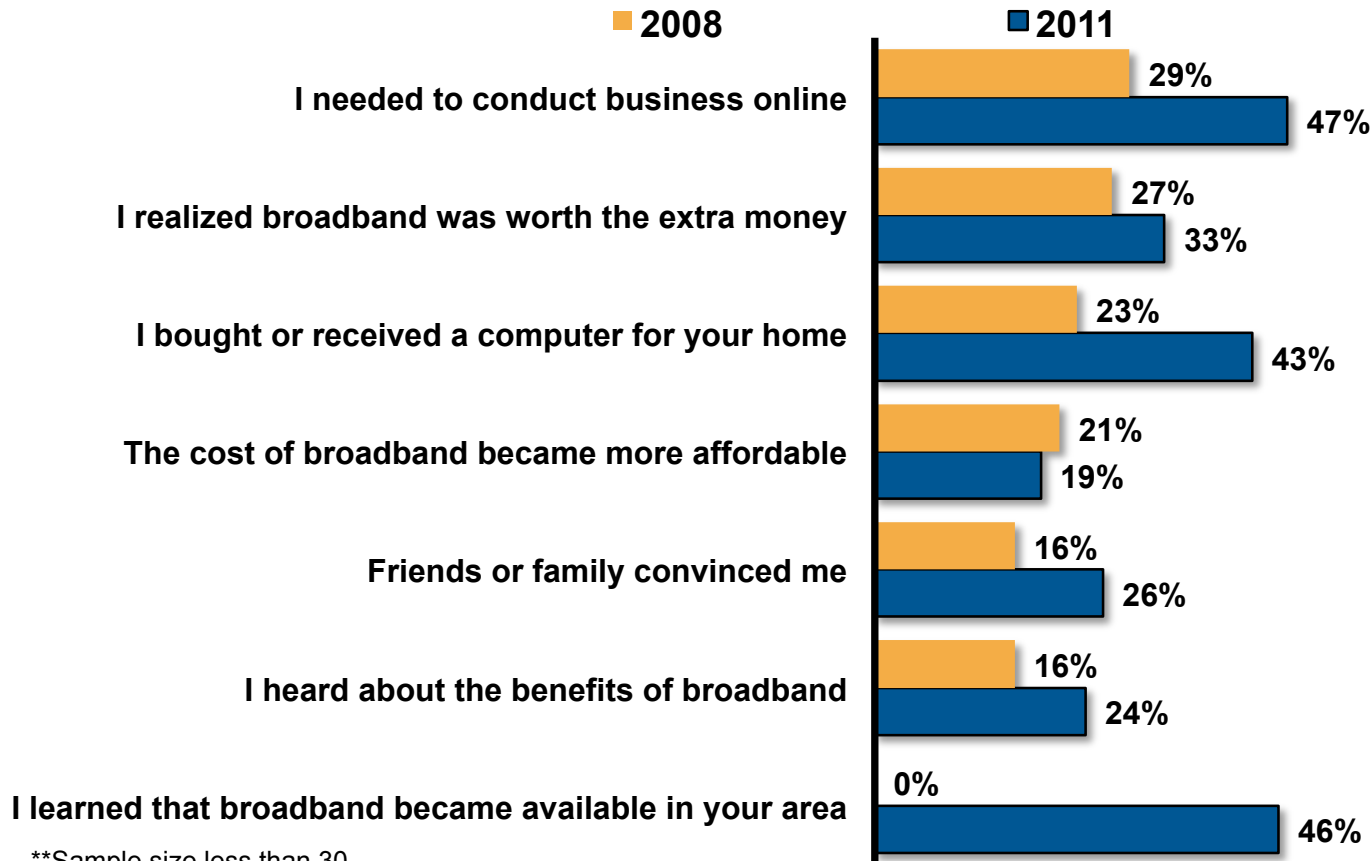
2008 2011

I needed to conduct business online 29% 47%

I realized broadband was worth the extra money 27% 33%

I bought or received a computer for your home 23% 43%

The cost of broadband became more affordable 21% 19%

Friends or family convinced me 16% 26%

I heard about the benefits of broadband 16% 24%

I learned that broadband became available in your area 0% 46%

**Sample size less than 30